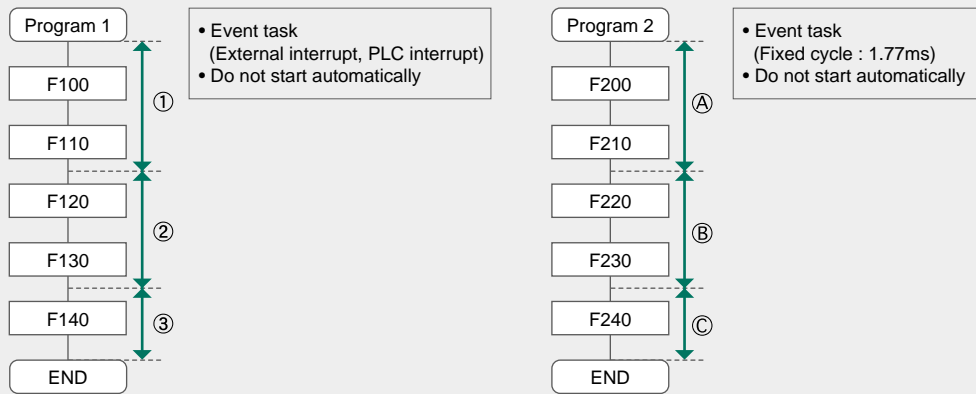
Program 1

F100

F110

F120

F130

F140

END

①

②

③

• Event task
(External interrupt, PLC interrupt)
• Do not start automatically

Program 2

F200

F210

F220

F230

F240

END

Ⓐ

Ⓑ

Ⓒ

• Event task
(Fixed cycle : 1.77ms)
• Do not start automatically